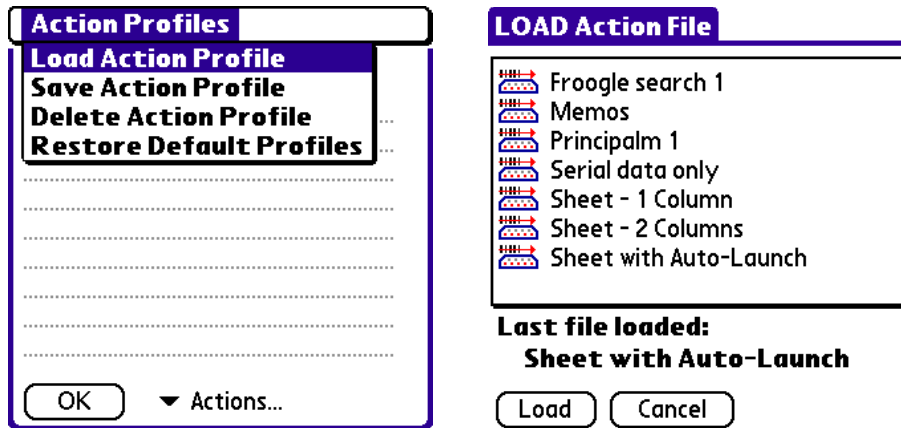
Action Profiles

Load Action Profile
Save Action Profile
Delete Action Profile
Restore Default Profiles

OK

Actions...

LOAD Action File

Froogle search 1
Memos
Principalm 1
Serial data only
Sheet - 1 Column
Sheet - 2 Columns
Sheet with Auto-Launch

Last file loaded:
Sheet with Auto-Launch

Load
Cancel